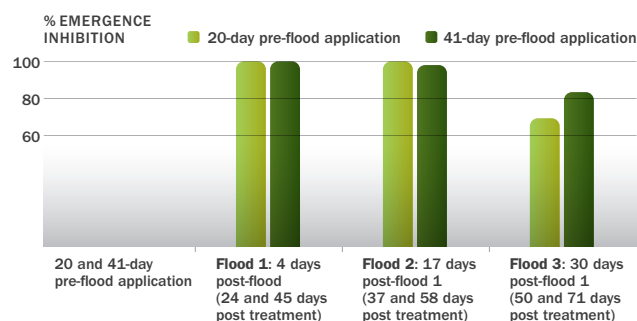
% EMERGENCE INHIBITION

20-day pre-flood application

41-day pre-flood application

100

80

60

20 and 41-day pre-flood application

**Flood 1**: 4 days post-flood (24 and 45 days post treatment)

**Flood 2**: 17 days post-flood 1 (37 and 58 days post treatment)

**Flood 3**: 30 days post-flood 1 (50 and 71 days post treatment)